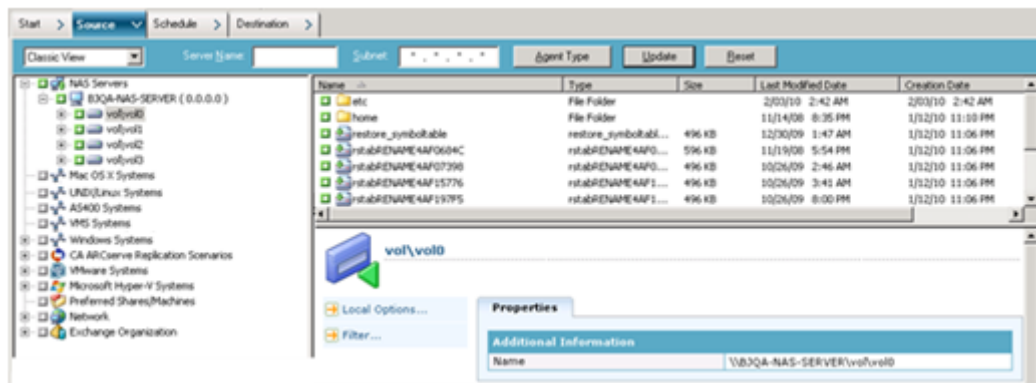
Start > Source > Schedule > Destination >

Classic View Server Name Subnet \* . \* . \* . \* Agent Type Update Reset

NAS Servers
B3QA-NAS-SERVER ( 0.0.0.0 )
vol\vol0
vol\vol1
vol\vol2
vol\vol3
Mac OS X Systems
UNIX/Linux Systems
AS400 Systems
VMS Systems
Windows Systems
CA ARCserve Replication Scenarios
VMware Systems
Microsoft Hyper-V Systems
Preferred Shares/Machines
Network
Exchange Organization

| Name | Type | Size | Last Modified Date | Creation Date |
|---|---|---|---|---|
| etc | File Folder | | 2/03/10 2:42 AM | 2/03/10 2:42 AM |
| home | File Folder | | 11/14/08 8:35 PM | 1/12/10 11:10 PM |
| restore_symboltable | restore_symboltabl... | 496 KB | 12/30/09 1:47 AM | 1/12/10 11:06 PM |
| rstabRENAME4AF0604C | rstabRENAME4AF0... | 596 KB | 11/19/08 5:54 PM | 1/12/10 11:06 PM |
| rstabRENAME4AF07398 | rstabRENAME4AF0... | 496 KB | 10/26/09 2:46 AM | 1/12/10 11:06 PM |
| rstabRENAME4AF15776 | rstabRENAME4AF1... | 496 KB | 10/26/09 3:41 AM | 1/12/10 11:06 PM |
| rstabRENAME4AF197F5 | rstabRENAME4AF1... | 496 KB | 10/26/09 8:00 PM | 1/12/10 11:06 PM |

vol\vol0

Local Options...
Filter...

Properties

Additional Information
| Name | \\B3QA-NAS-SERVER\vol\vol0 |